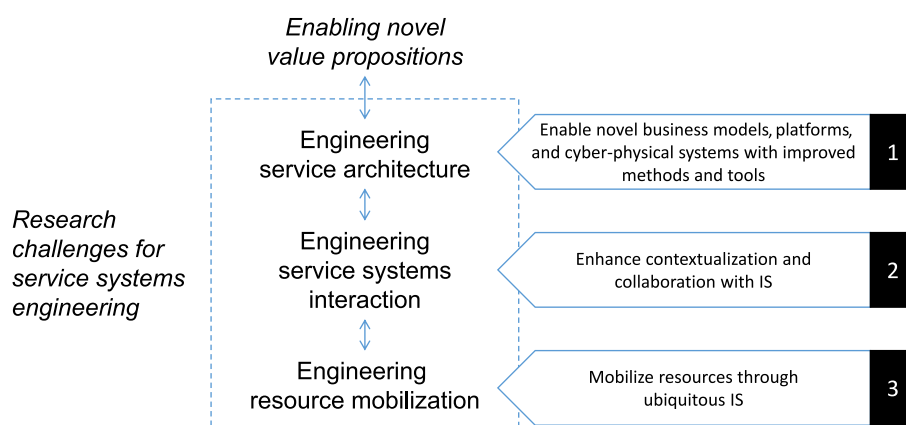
Enabling novel value propositions

Research challenges for service systems engineering

Engineering service architecture

Engineering service systems interaction

Engineering resource mobilization

Enable novel business models, platforms, and cyber-physical systems with improved methods and tools

1

Enhance contextualization and collaboration with IS

2

Mobilize resources through ubiquitous IS

3